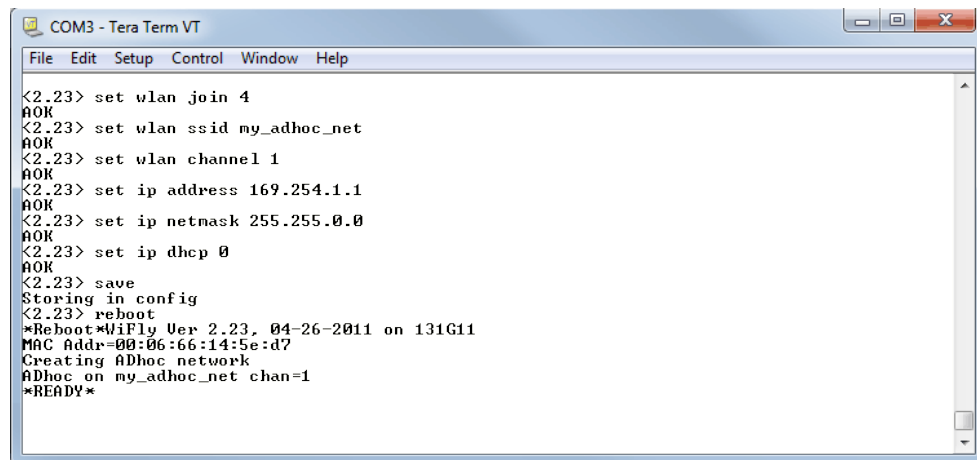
COM3 - Tera Term VT

File Edit Setup Control Window Help

<2.23> set wlan join 4
AOK
<2.23> set wlan ssid my_adhoc_net
AOK
<2.23> set wlan channel 1
AOK
<2.23> set ip address 169.254.1.1
AOK
<2.23> set ip netmask 255.255.0.0
AOK
<2.23> set ip dhcp 0
AOK
<2.23> save
Storing in config
<2.23> reboot
*Reboot*WiFly Ver 2.23, 04-26-2011 on 131G11
MAC Addr=00:06:66:14:5e:d7
Creating ADhoc network
ADhoc on my_adhoc_net chan=1
*READY*